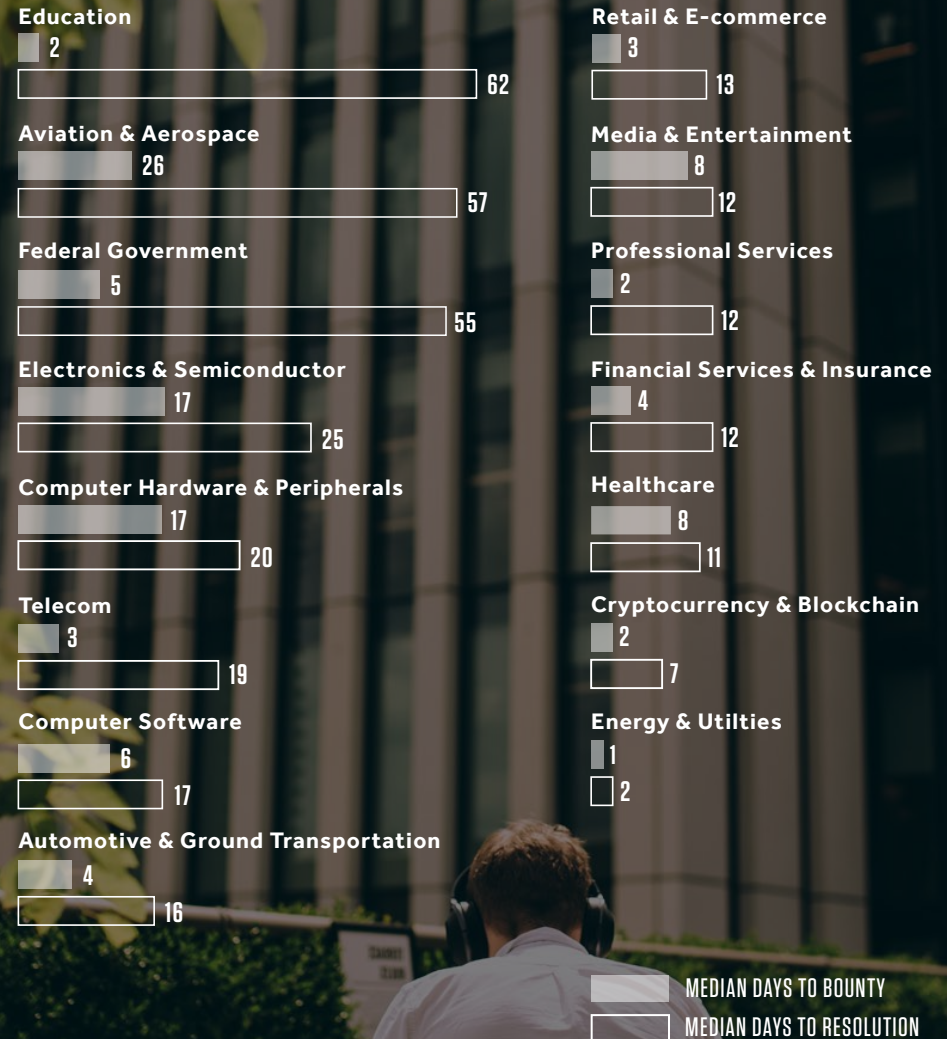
Education
2
62

Aviation & Aerospace
26
57

Federal Government
5
55

Electronics & Semiconductor
17
25

Computer Hardware & Peripherals
17
20

Telecom
3
19

Computer Software
6
17

Automotive & Ground Transportation
4
16

Retail & E-commerce
3
13

Media & Entertainment
8
12

Professional Services
2
12

Financial Services & Insurance
4
12

Healthcare
8
11

Cryptocurrency & Blockchain
2
7

Energy & Utilties
1
2

MEDIAN DAYS TO BOUNTY
MEDIAN DAYS TO RESOLUTION